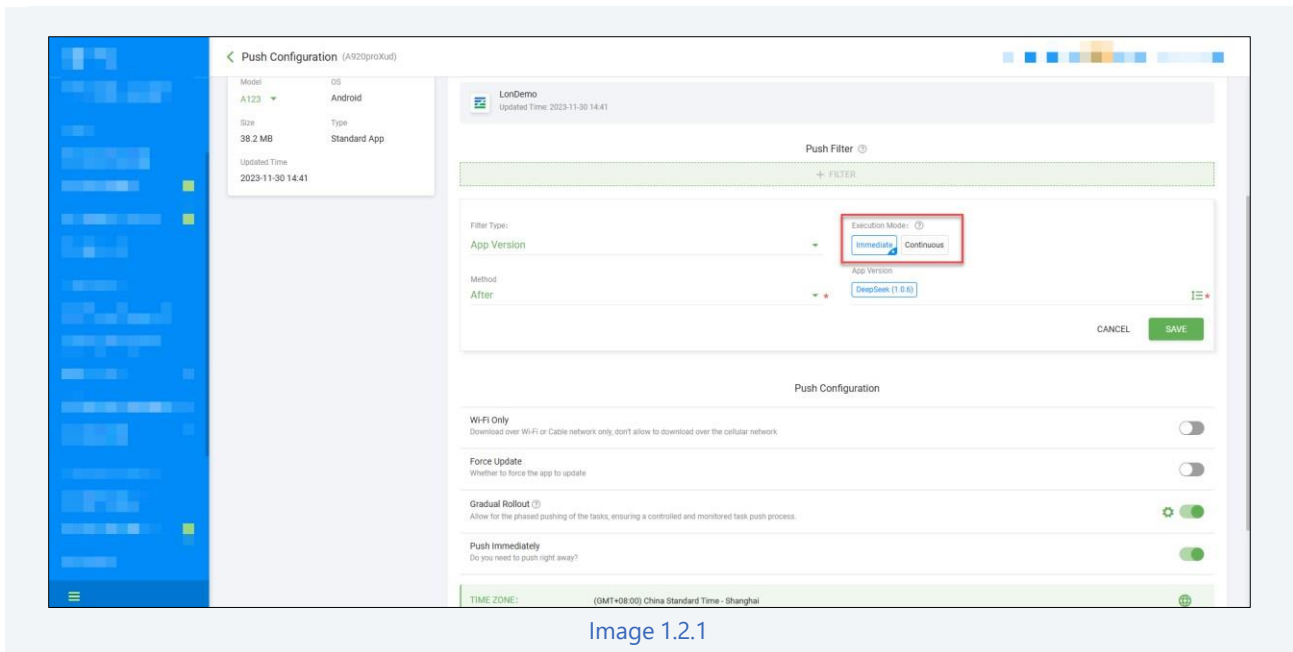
Push Configuration (A920proXud)

Model
A123

OS
Android

Size
38.2 MB

Type
Standard App

Updated Time
2023-11-30 14:41

LonDemo
Updated Time: 2023-11-30 14:41

Push Filter

+ FILTER

Filter Type:
App Version

Execution Mode:
Immediate
Continuous

Method
After

App Version
DeepSeek (1.0.6)

CANCEL
SAVE

Push Configuration

Wi-Fi Only
Download over Wi-Fi or Cable network only, don't allow to download over the cellular network

Force Update
Whether to force the app to update

Gradual Rollout
Allow for the phased pushing of the tasks, ensuring a controlled and monitored task push process.

Push Immediately
Do you need to push right away?

TIME ZONE:
(GMT+08:00) China Standard Time - Shanghai

Image 1.2.1